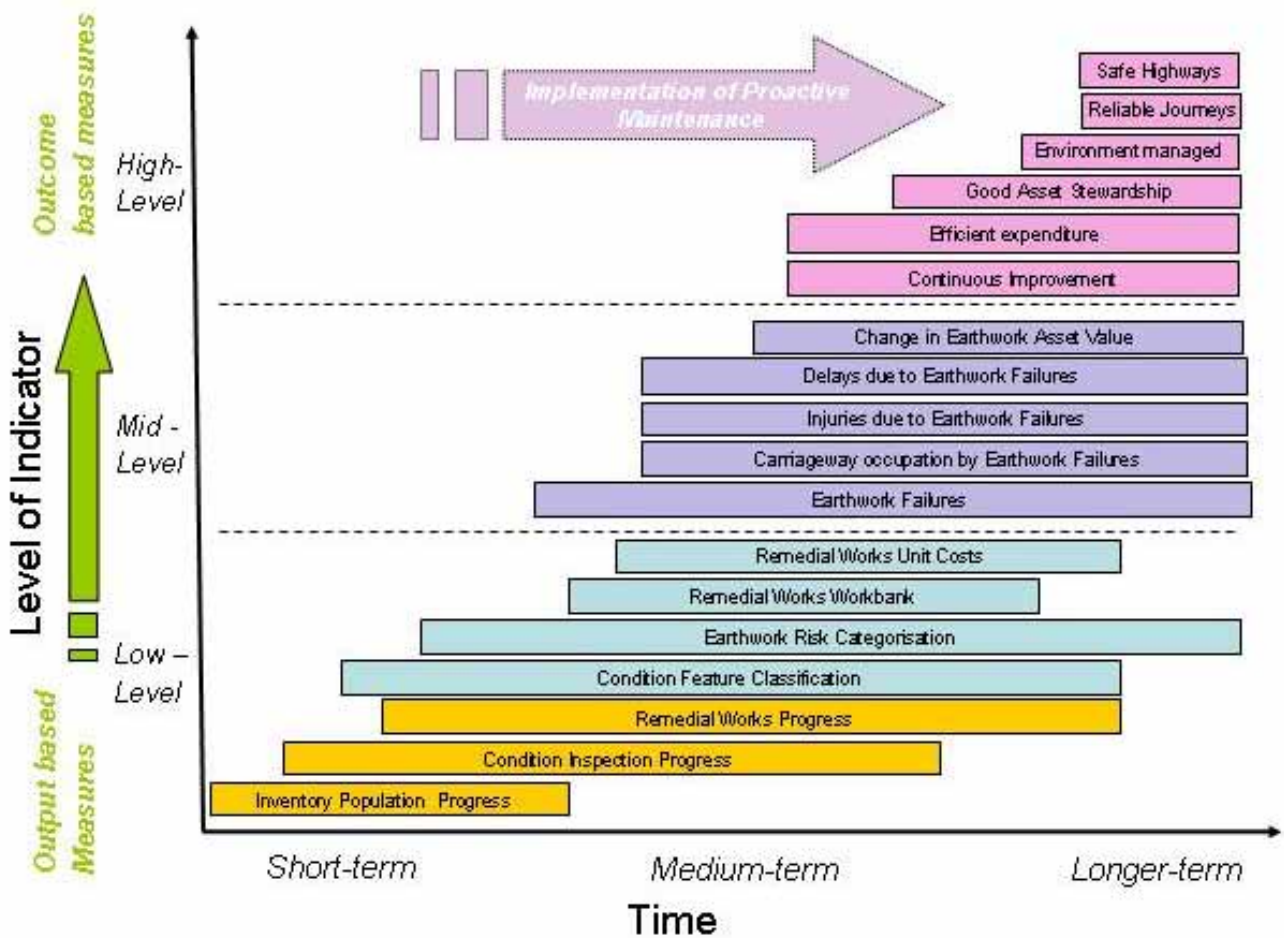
Outcome based measures

Level of Indicator

Output based Measures

High-Level

Mid - Level

Low – Level

Implementation of Proactive Maintenance

Safe Highways

Reliable Journeys

Environment managed

Good Asset Stewardship

Efficient expenditure

Continuous Improvement

Change in Earthwork Asset Value

Delays due to Earthwork Failures

Injuries due to Earthwork Failures

Carriageway occupation by Earthwork Failures

Earthwork Failures

Remedial Works Unit Costs

Remedial Works Workbank

Earthwork Risk Categorisation

Condition Feature Classification

Remedial Works Progress

Condition Inspection Progress

Inventory Population Progress

Short-term

Medium-term

Longer-term

Time